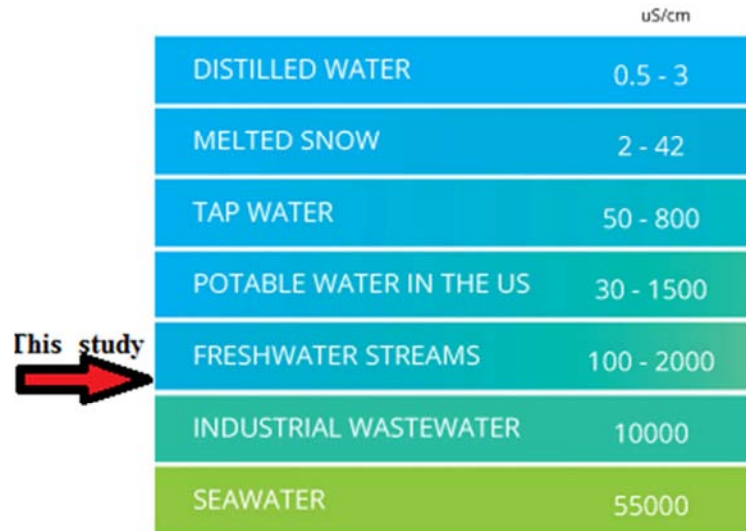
| | uS/cm |
|---|---|
| DISTILLED WATER | 0.5 - 3 |
| MELTED SNOW | 2 - 42 |
| TAP WATER | 50 - 800 |
| POTABLE WATER IN THE US | 30 - 1500 |
| FRESHWATER STREAMS | 100 - 2000 |
| INDUSTRIAL WASTEWATER | 10000 |
| SEAWATER | 55000 |

This study